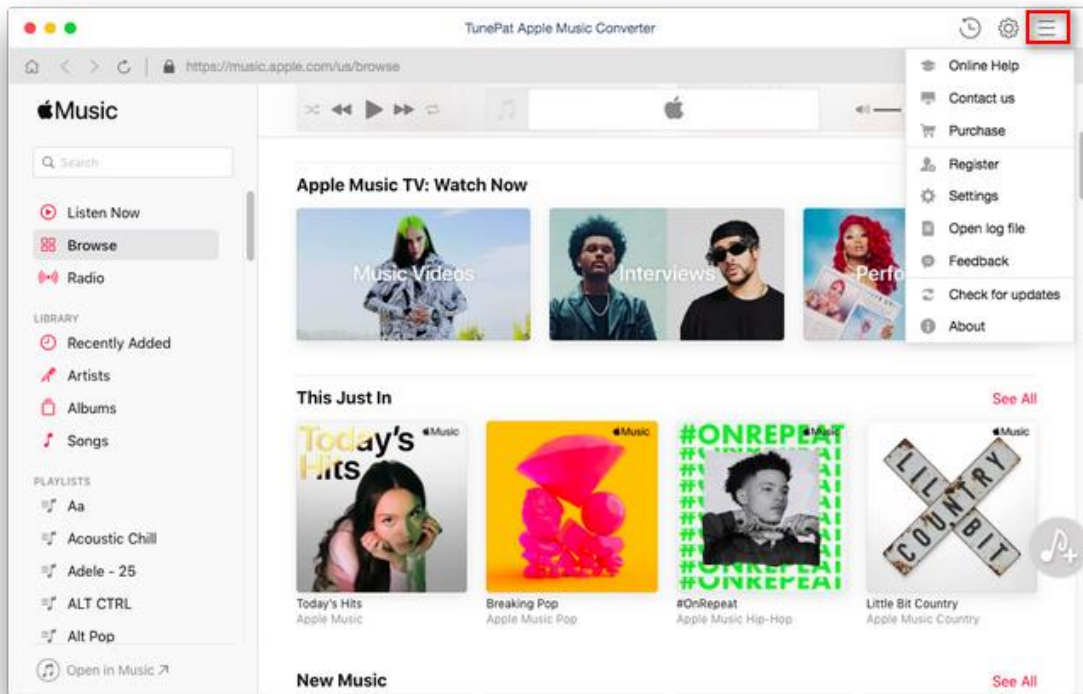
TunePat Apple Music Converter

https://music.apple.com/us/browse

Music

Search

Listen Now
Browse
Radio

LIBRARY
Recently Added
Artists
Albums
Songs

PLAYLISTS
Aa
Acoustic Chill
Adele - 25
ALT CTRL
Alt Pop

Open in Music ↗

Online Help
Contact us
Purchase
Register
Settings
Open log file
Feedback
Check for updates
About

Apple Music TV: Watch Now

Music Videos
Interviews
Perfo

This Just In
See All

Today's Hits
Music
Music
#ONREPEAT
Music
Music
LIL BIT COUNTRY

Today's Hits
Apple Music
Breaking Pop
Apple Music Pop
#OnRepeat
Apple Music Hip-Hop
Little Bit Country
Apple Music Country

New Music
See All